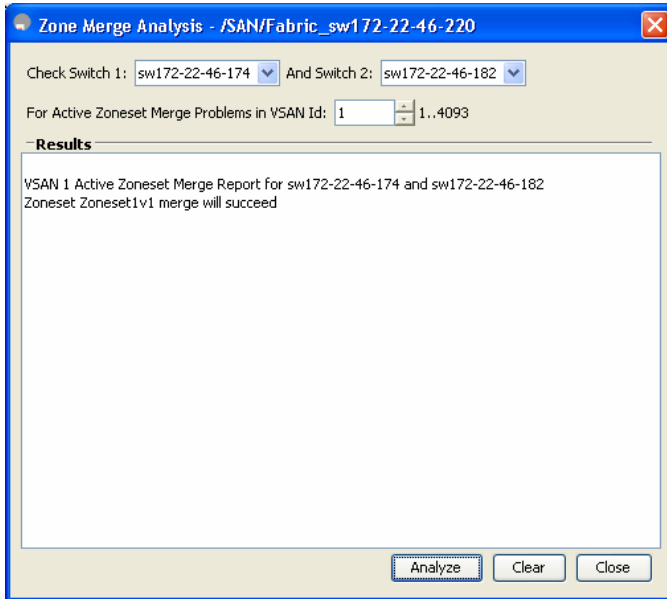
Zone Merge Analysis - /SAN/Fabric_sw172-22-46-220

Check Switch 1: sw172-22-46-174 And Switch 2: sw172-22-46-182

For Active Zoneset Merge Problems in VSAN Id: 1 1..4093

Results

VSAN 1 Active Zoneset Merge Report for sw172-22-46-174 and sw172-22-46-182
Zoneset Zoneset1v1 merge will succeed

Analyze Clear Close